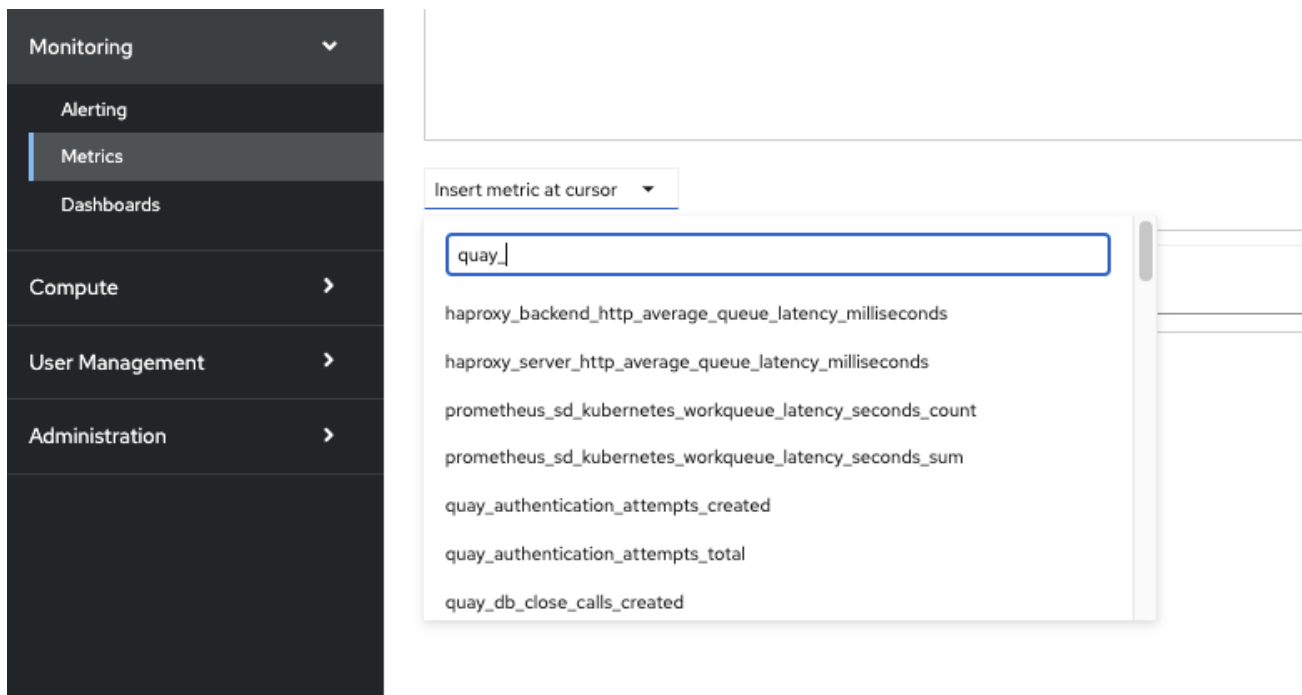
Monitoring

Alerting

Metrics

Dashboards

Compute

User Management

Administration

Insert metric at cursor

quay_

haproxy_backend_http_average_queue_latency_milliseconds

haproxy_server_http_average_queue_latency_milliseconds

prometheus_sd_kubernetes_workqueue_latency_seconds_count

prometheus_sd_kubernetes_workqueue_latency_seconds_sum

quay_authentication_attempts_created

quay_authentication_attempts_total

quay_db_close_calls_created